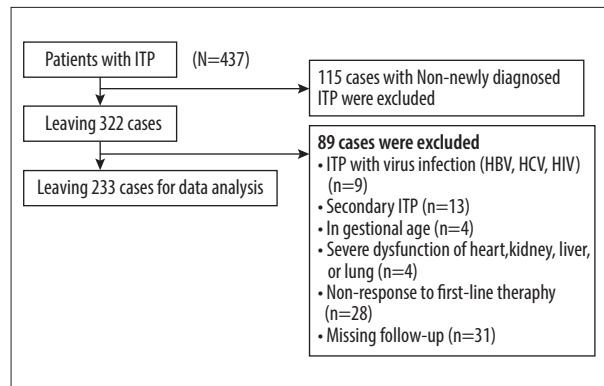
Patients with ITP (N=437)

115 cases with Non-newly diagnosed ITP were excluded

Leaving 322 cases

89 cases were excluded
• ITP with virus infection (HBV, HCV, HIV) (n=9)
• Secondary ITP (n=13)
• In gestional age (n=4)
• Severe dysfunction of heart,kidney, liver, or lung (n=4)
• Non-response to first-line theraphy (n=28)
• Missing follow-up (n=31)

Leaving 233 cases for data analysis